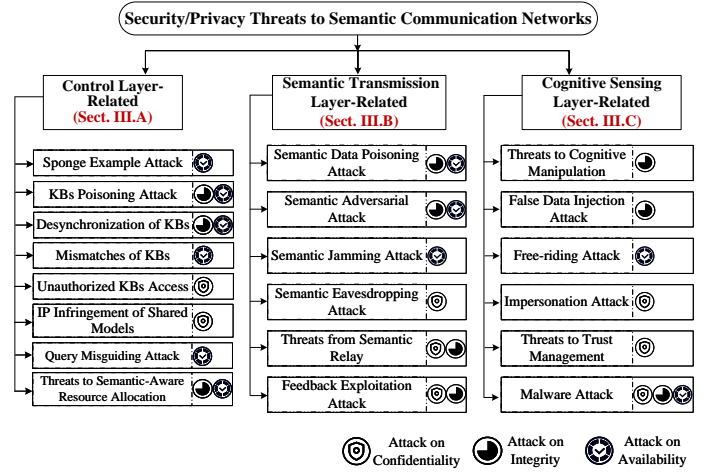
Security/Privacy Threats to Semantic Communication Networks

Control Layer-Related
(Sect. III.A)

Sponge Example Attack

KBs Poisoning Attack

Desynchronization of KBs

Mismatches of KBs

Unauthorized KBs Access

IP Infringement of Shared Models

Query Misguiding Attack

Threats to Semantic-Aware Resource Allocation

Semantic Transmission Layer-Related
(Sect. III.B)

Semantic Data Poisoning Attack

Semantic Adversarial Attack

Semantic Jamming Attack

Semantic Eavesdropping Attack

Threats from Semantic Relay

Feedback Exploitation Attack

Cognitive Sensing Layer-Related
(Sect. III.C)

Threats to Cognitive Manipulation

False Data Injection Attack

Free-riding Attack

Impersonation Attack

Threats to Trust Management

Malware Attack

Attack on Confidentiality

Attack on Integrity

Attack on Availability